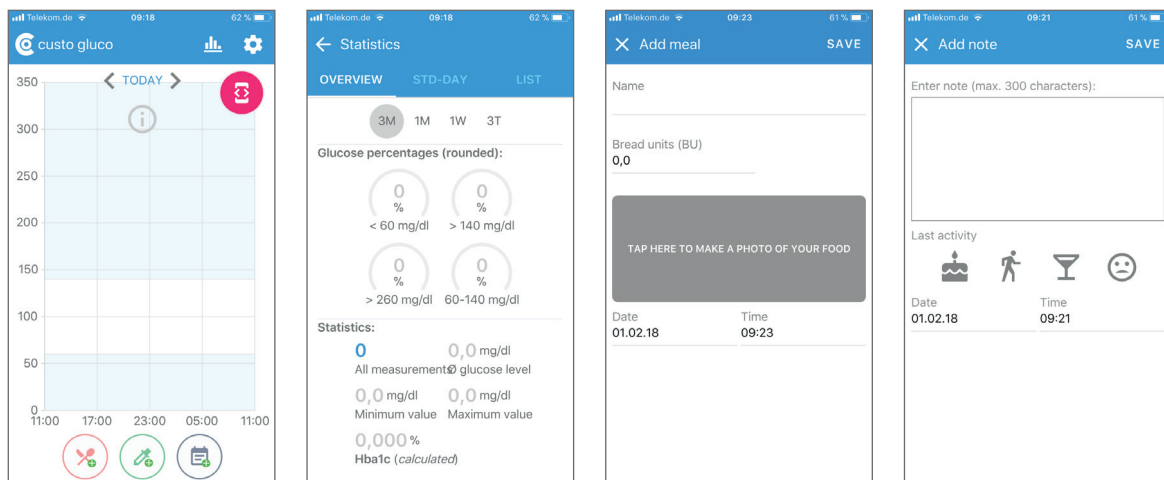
Telekom.de 09:18 62 %

custo gluco

TODAY

350
300
250
200
150
100
50
0
11:00 17:00 23:00 05:00 11:00

Telekom.de 09:18 62 %

Statistics

OVERVIEW STD-DAY LIST

3M 1M 1W 3T

Glucose percentages (rounded):

0 % < 60 mg/dl
0 % > 140 mg/dl
0 % > 260 mg/dl
0 % 60-140 mg/dl

Statistics:

0 All measurements
0,0 mg/dl Ø glucose level
0,0 mg/dl Minimum value
0,0 mg/dl Maximum value
0,000 % Hba1c (*calculated*)

Telekom.de 09:23 61 %

Add meal SAVE

Name

Bread units (BU)
0,0

TAP HERE TO MAKE A PHOTO OF YOUR FOOD

Date
01.02.18
Time
09:23

Telekom.de 09:21 61 %

Add note SAVE

Enter note (max. 300 characters):

Last activity

Date
01.02.18
Time
09:21